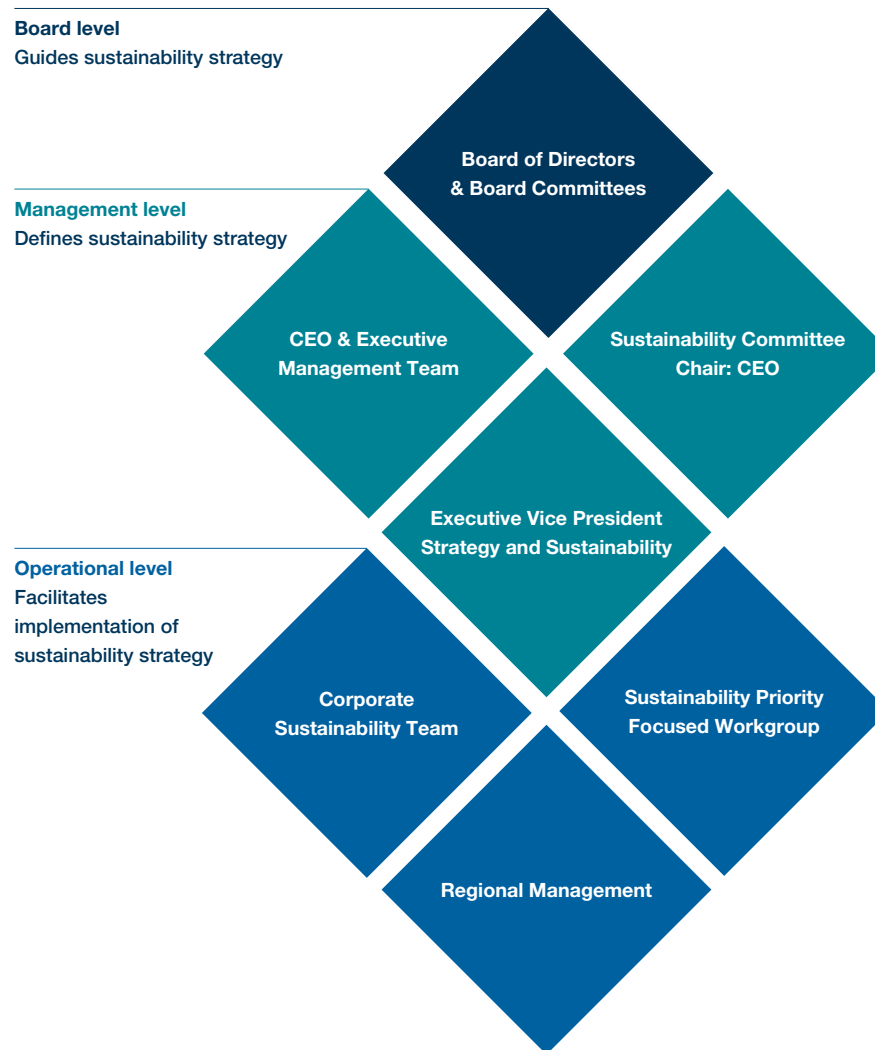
Board level
Guides sustainability strategy

Board of Directors & Board Committees

Management level
Defines sustainability strategy

CEO & Executive Management Team

Sustainability Committee Chair: CEO

Executive Vice President Strategy and Sustainability

Operational level
Facilitates implementation of sustainability strategy

Corporate Sustainability Team

Sustainability Priority Focused Workgroup

Regional Management